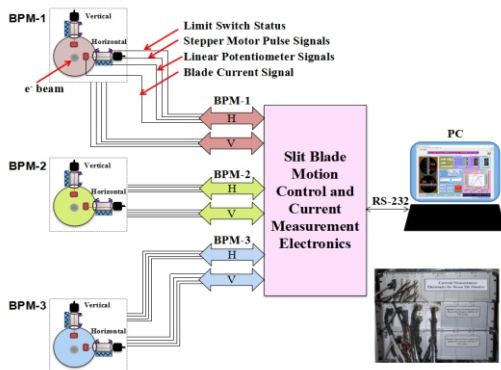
BPM-1
Vertical
Horizontal
e⁻ beam
Limit Switch Status
Stepper Motor Pulse Signals
Linear Potentiometer Signals
Blade Current Signal
BPM-1
H
V
BPM-2
Vertical
Horizontal
BPM-2
H
V
Slit Blade Motion Control and Current Measurement Electronics
RS-232
PC
BPM-3
H
V
BPM-3
Vertical
Horizontal
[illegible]